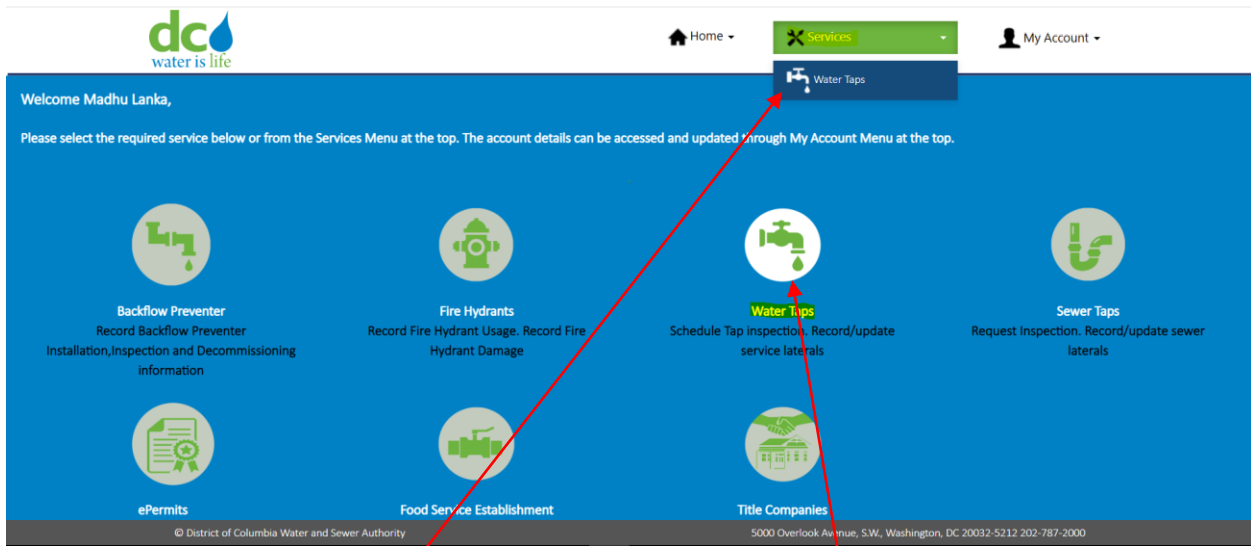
dc
water is life

Home ▾

Services ▾

Water Taps

My Account ▾

Welcome Madhu Lanka,

Please select the required service below or from the Services Menu at the top. The account details can be accessed and updated through My Account Menu at the top.

Backflow Preventer
Record Backflow Preventer Installation,Inspection and Decommissioning information

Fire Hydrants
Record Fire Hydrant Usage. Record Fire Hydrant Damage

Water Taps
Schedule Tap inspection. Record/update service laterals

Sewer Taps
Request Inspection. Record/update sewer laterals

ePermits

Food Service Establishment

Title Companies

© District of Columbia Water and Sewer Authority

5000 Overlook Avenue, S.W., Washington, DC 20032-5212 202-787-2000